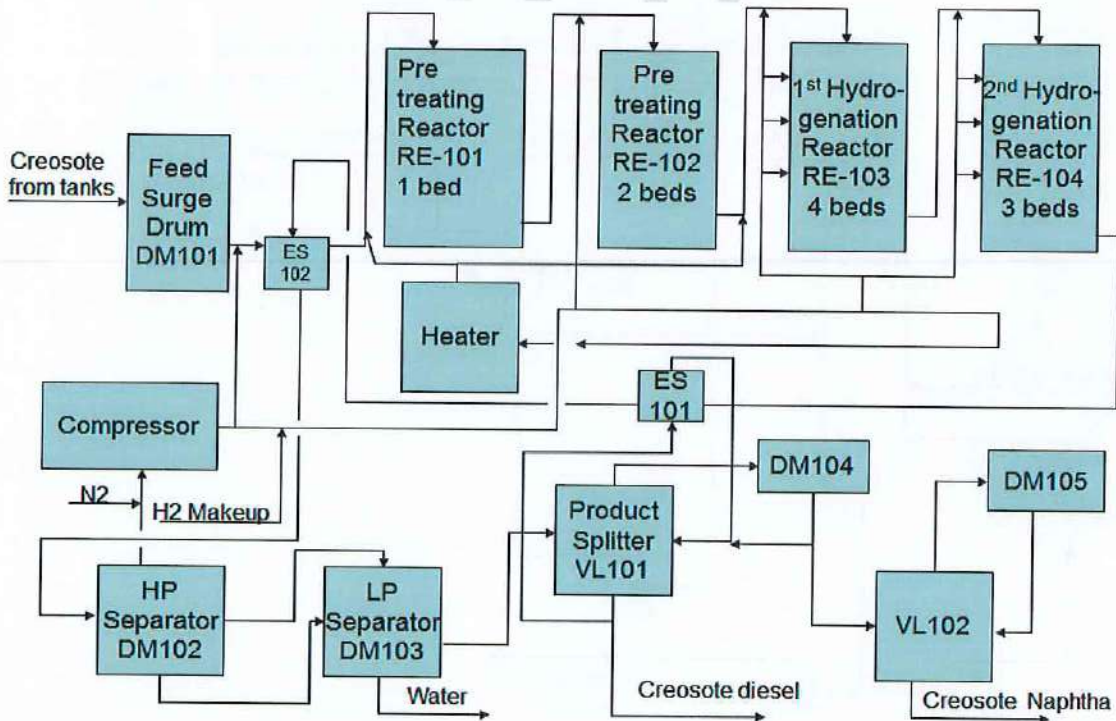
Creosote from tanks

Feed Surge Drum DM101

ES 102

Pre treating Reactor RE-101 1 bed

Pre treating Reactor RE-102 2 beds

1st Hydrogenation Reactor RE-103 4 beds

2nd Hydrogenation Reactor RE-104 3 beds

Heater

ES 101

Compressor

N2

H2 Makeup

HP Separator DM102

LP Separator DM103

Water

Product Splitter VL101

DM104

DM105

VL102

Creosote diesel

Creosote Naphtha